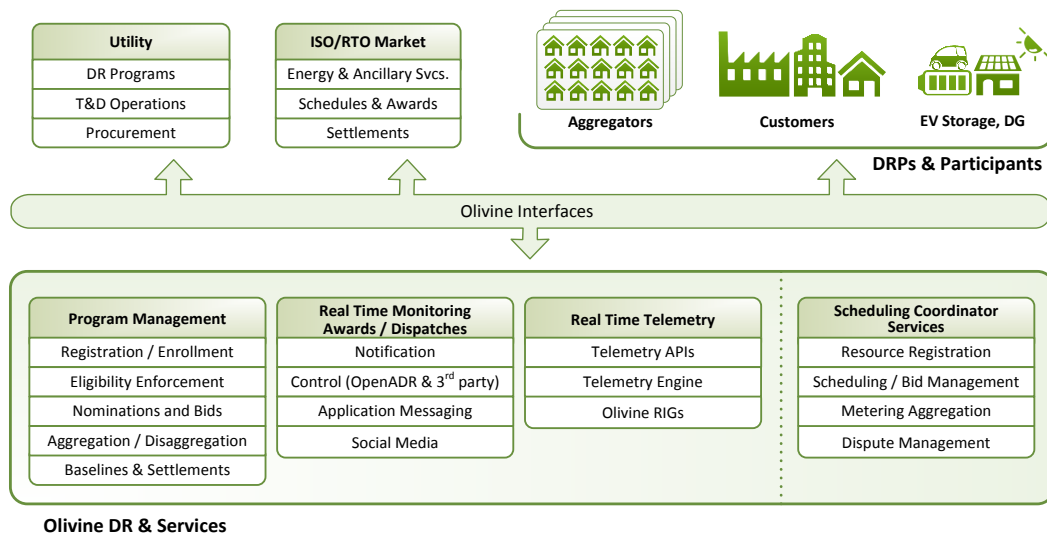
Utility
DR Programs
T&D Operations
Procurement

ISO/RTO Market
Energy & Ancillary Svcs.
Schedules & Awards
Settlements

Aggregators
Customers
EV Storage, DG
DRPs & Participants

Olivine Interfaces

Program Management
Registration / Enrollment
Eligibility Enforcement
Nominations and Bids
Aggregation / Disaggregation
Baselines & Settlements

Real Time Monitoring Awards / Dispatches
Notification
Control (OpenADR & 3$^{rd}$ party)
Application Messaging
Social Media

Real Time Telemetry
Telemetry APIs
Telemetry Engine
Olivine RIGs

Scheduling Coordinator Services
Resource Registration
Scheduling / Bid Management
Metering Aggregation
Dispute Management

Olivine DR & Services